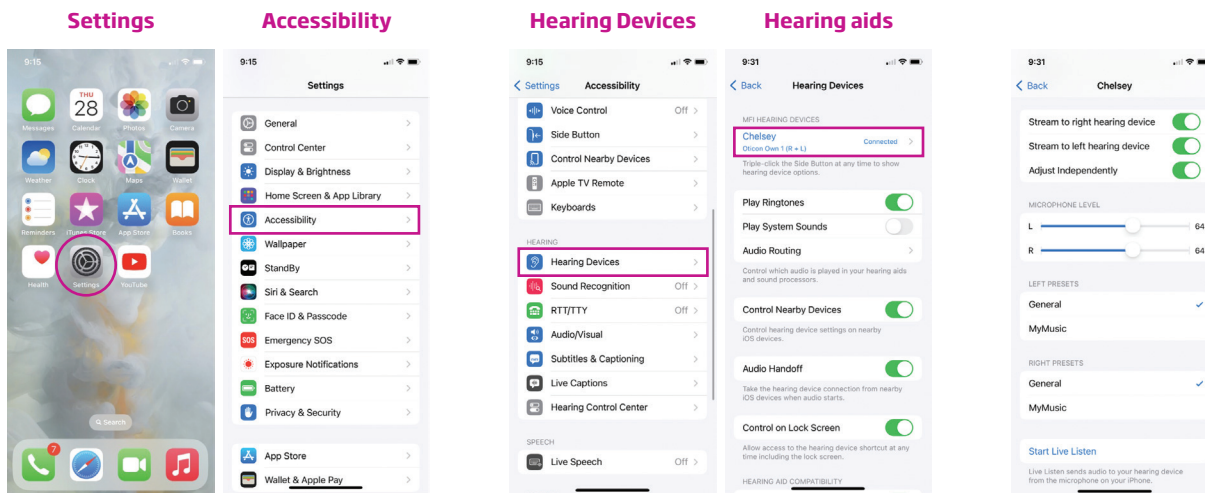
Settings

9:15

Messages
THU 28
Calendar
Photos
Camera
Weather
Clock
Maps
Wallet
Reminders
iTunes Store
App Store
Books
Health
Settings
YouTube

Search

7

Accessibility

9:15

Settings

General
Control Center
Display & Brightness
Home Screen & App Library
Accessibility
Wallpaper
StandBy
Siri & Search
Face ID & Passcode
SOS Emergency SOS
Exposure Notifications
Battery
Privacy & Security

App Store
Wallet & Apple Pay

Hearing Devices

9:15

< Settings Accessibility

Voice Control Off
Side Button
Control Nearby Devices
Apple TV Remote
Keyboards

HEARING
Hearing Devices
Sound Recognition Off
RTT/TTY Off
Audio/Visual
Subtitles & Captioning
Live Captions
Hearing Control Center

SPEECH
Live Speech Off

Hearing aids

9:31

< Back Hearing Devices

MFI HEARING DEVICES
Chelsey Connected
Oticon Own 1 (R + L)
Triple-click the Side Button at any time to show hearing device options.

Play Ringtones
Play System Sounds
Audio Routing
Control which audio is played in your hearing aids and sound processors.

Control Nearby Devices
Control hearing device settings on nearby iOS devices.

Audio Handoff
Take the hearing device connection from nearby iOS devices when audio starts.

Control on Lock Screen
Allow access to the hearing device shortcut at any time including the lock screen.

HEARING AID COMPATIBILITY

9:31

< Back Chelsey

Stream to right hearing device
Stream to left hearing device
Adjust Independently

MICROPHONE LEVEL
L 64
R 64

LEFT PRESETS
General
MyMusic

RIGHT PRESETS
General
MyMusic

Start Live Listen
Live Listen sends audio to your hearing device from the microphone on your iPhone.